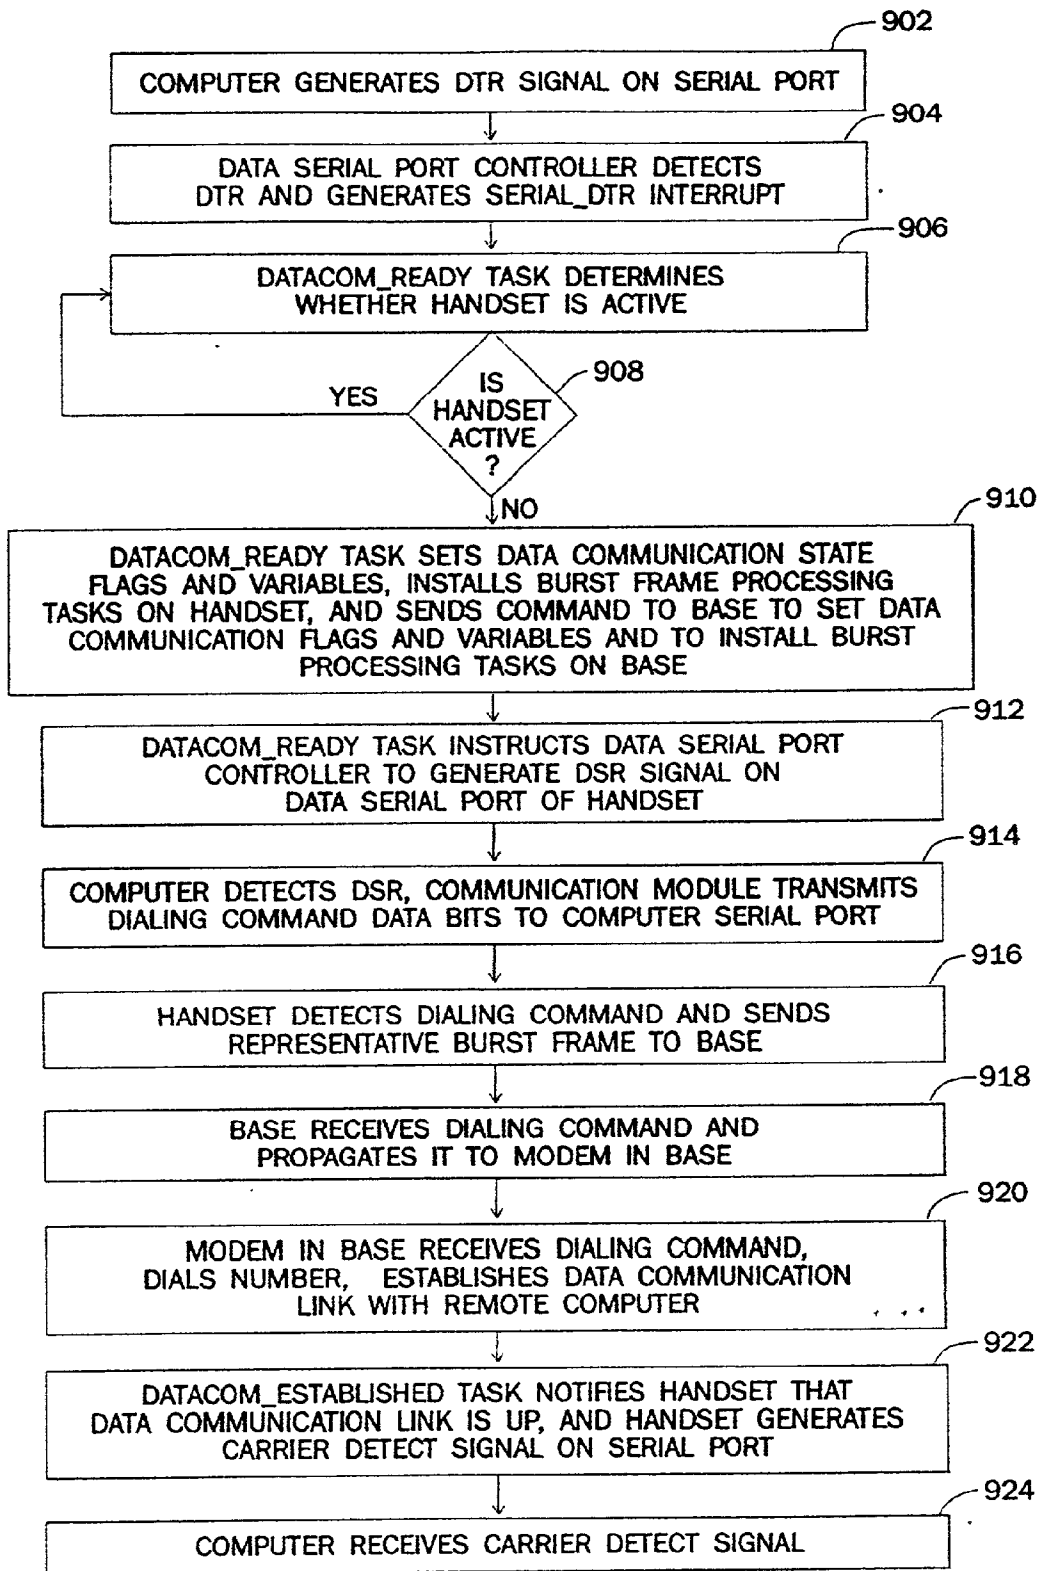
902

COMPUTER GENERATES DTR SIGNAL ON SERIAL PORT

904

DATA SERIAL PORT CONTROLLER DETECTS DTR AND GENERATES SERIAL_DTR INTERRUPT

906

DATACOM_READY TASK DETERMINES WHETHER HANDSET IS ACTIVE

YES

IS HANDSET ACTIVE ?

908

NO

910

DATACOM_READY TASK SETS DATA COMMUNICATION STATE FLAGS AND VARIABLES, INSTALLS BURST FRAME PROCESSING TASKS ON HANDSET, AND SENDS COMMAND TO BASE TO SET DATA COMMUNICATION FLAGS AND VARIABLES AND TO INSTALL BURST PROCESSING TASKS ON BASE

912

DATACOM_READY TASK INSTRUCTS DATA SERIAL PORT CONTROLLER TO GENERATE DSR SIGNAL ON DATA SERIAL PORT OF HANDSET

914

COMPUTER DETECTS DSR, COMMUNICATION MODULE TRANSMITS DIALING COMMAND DATA BITS TO COMPUTER SERIAL PORT

916

HANDSET DETECTS DIALING COMMAND AND SENDS REPRESENTATIVE BURST FRAME TO BASE

918

BASE RECEIVES DIALING COMMAND AND PROPAGATES IT TO MODEM IN BASE

920

MODEM IN BASE RECEIVES DIALING COMMAND, DIALS NUMBER, ESTABLISHES DATA COMMUNICATION LINK WITH REMOTE COMPUTER

922

DATACOM_ESTABLISHED TASK NOTIFIES HANDSET THAT DATA COMMUNICATION LINK IS UP, AND HANDSET GENERATES CARRIER DETECT SIGNAL ON SERIAL PORT

924

COMPUTER RECEIVES CARRIER DETECT SIGNAL